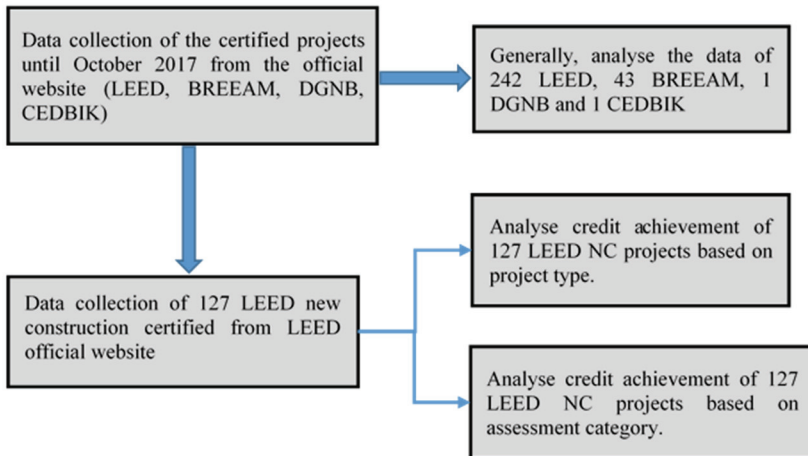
Data collection of the certified projects until October 2017 from the official website (LEED, BREEAM, DGNB, CEDBIK)

Generally, analyse the data of 242 LEED, 43 BREEAM, 1 DGNB and 1 CEDBIK

Data collection of 127 LEED new construction certified from LEED official website

Analyse credit achievement of 127 LEED NC projects based on project type.

Analyse credit achievement of 127 LEED NC projects based on assessment category.